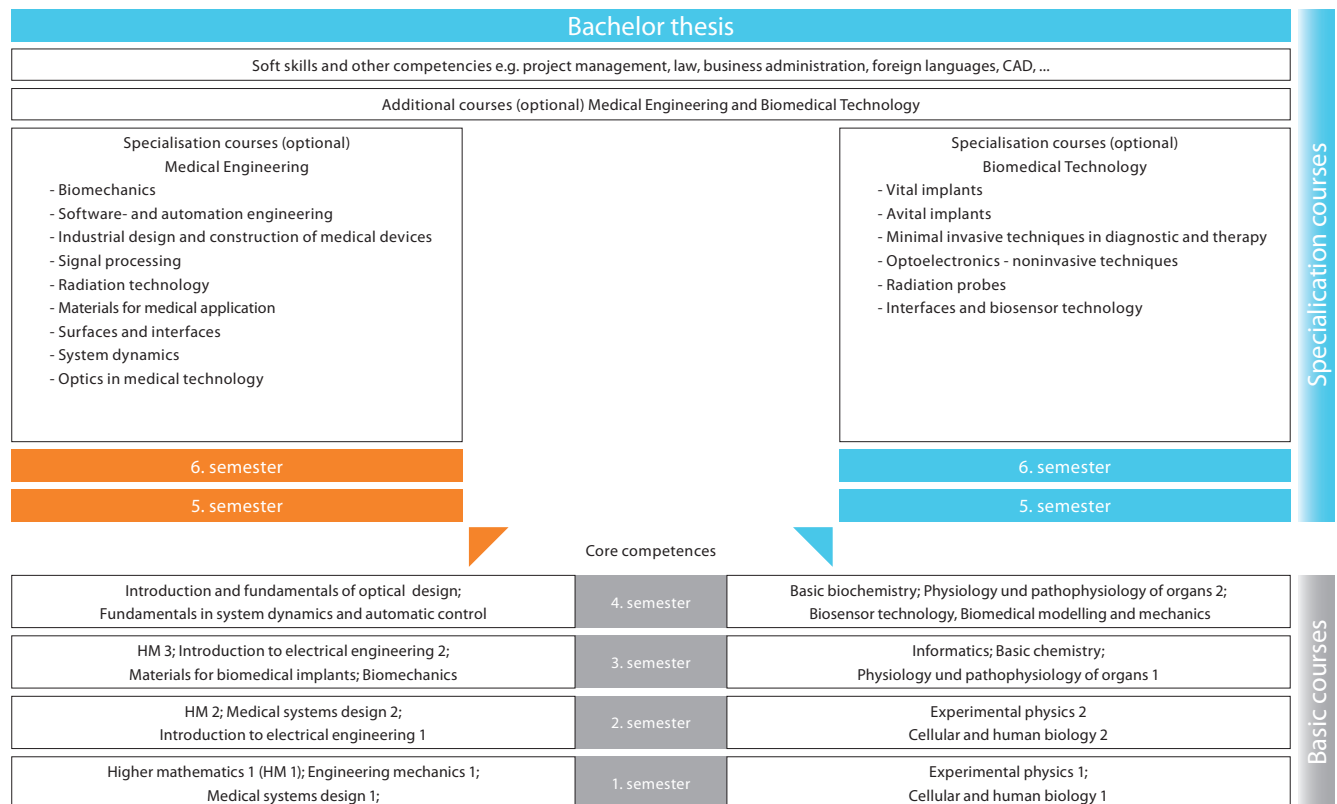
Bachelor thesis

Soft skills and other competencies e.g. project management, law, business administration, foreign languages, CAD, ...

Additional courses (optional) Medical Engineering and Biomedical Technology

Specialisation courses (optional)
Medical Engineering
- Biomechanics
- Software- and automation engineering
- Industrial design and construction of medical devices
- Signal processing
- Radiation technology
- Materials for medical application
- Surfaces and interfaces
- System dynamics
- Optics in medical technology

Specialisation courses (optional)
Biomedical Technology
- Vital implants
- Avital implants
- Minimal invasive techniques in diagnostic and therapy
- Optoelectronics - noninvasive techniques
- Radiation probes
- Interfaces and biosensor technology

Specialication courses

6. semester

5. semester

6. semester

5. semester

Core competences

Introduction and fundamentals of optical design; Fundamentals in system dynamics and automatic control

4. semester

Basic biochemistry; Physiology und pathophysiology of organs 2; Biosensor technology, Biomedical modelling and mechanics

HM 3; Introduction to electrical engineering 2; Materials for biomedical implants; Biomechanics

3. semester

Informatics; Basic chemistry; Physiology und pathophysiology of organs 1

HM 2; Medical systems design 2; Introduction to electrical engineering 1

2. semester

Experimental physics 2 Cellular and human biology 2

Higher mathematics 1 (HM 1); Engineering mechanics 1; Medical systems design 1;

1. semester

Experimental physics 1; Cellular and human biology 1

Basic courses